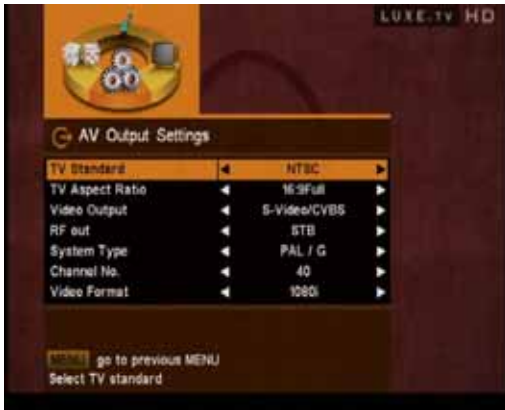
LUXE.TV HD

AV Output Settings

| TV Standard | NTSC |
|---|---|
| TV Aspect Ratio | 16:9Full |
| Video Output | S-Video/CVBS |
| RF out | STB |
| System Type | PAL / G |
| Channel No. | 40 |
| Video Format | 1080i |

MENU go to previous MENU
Select TV standard